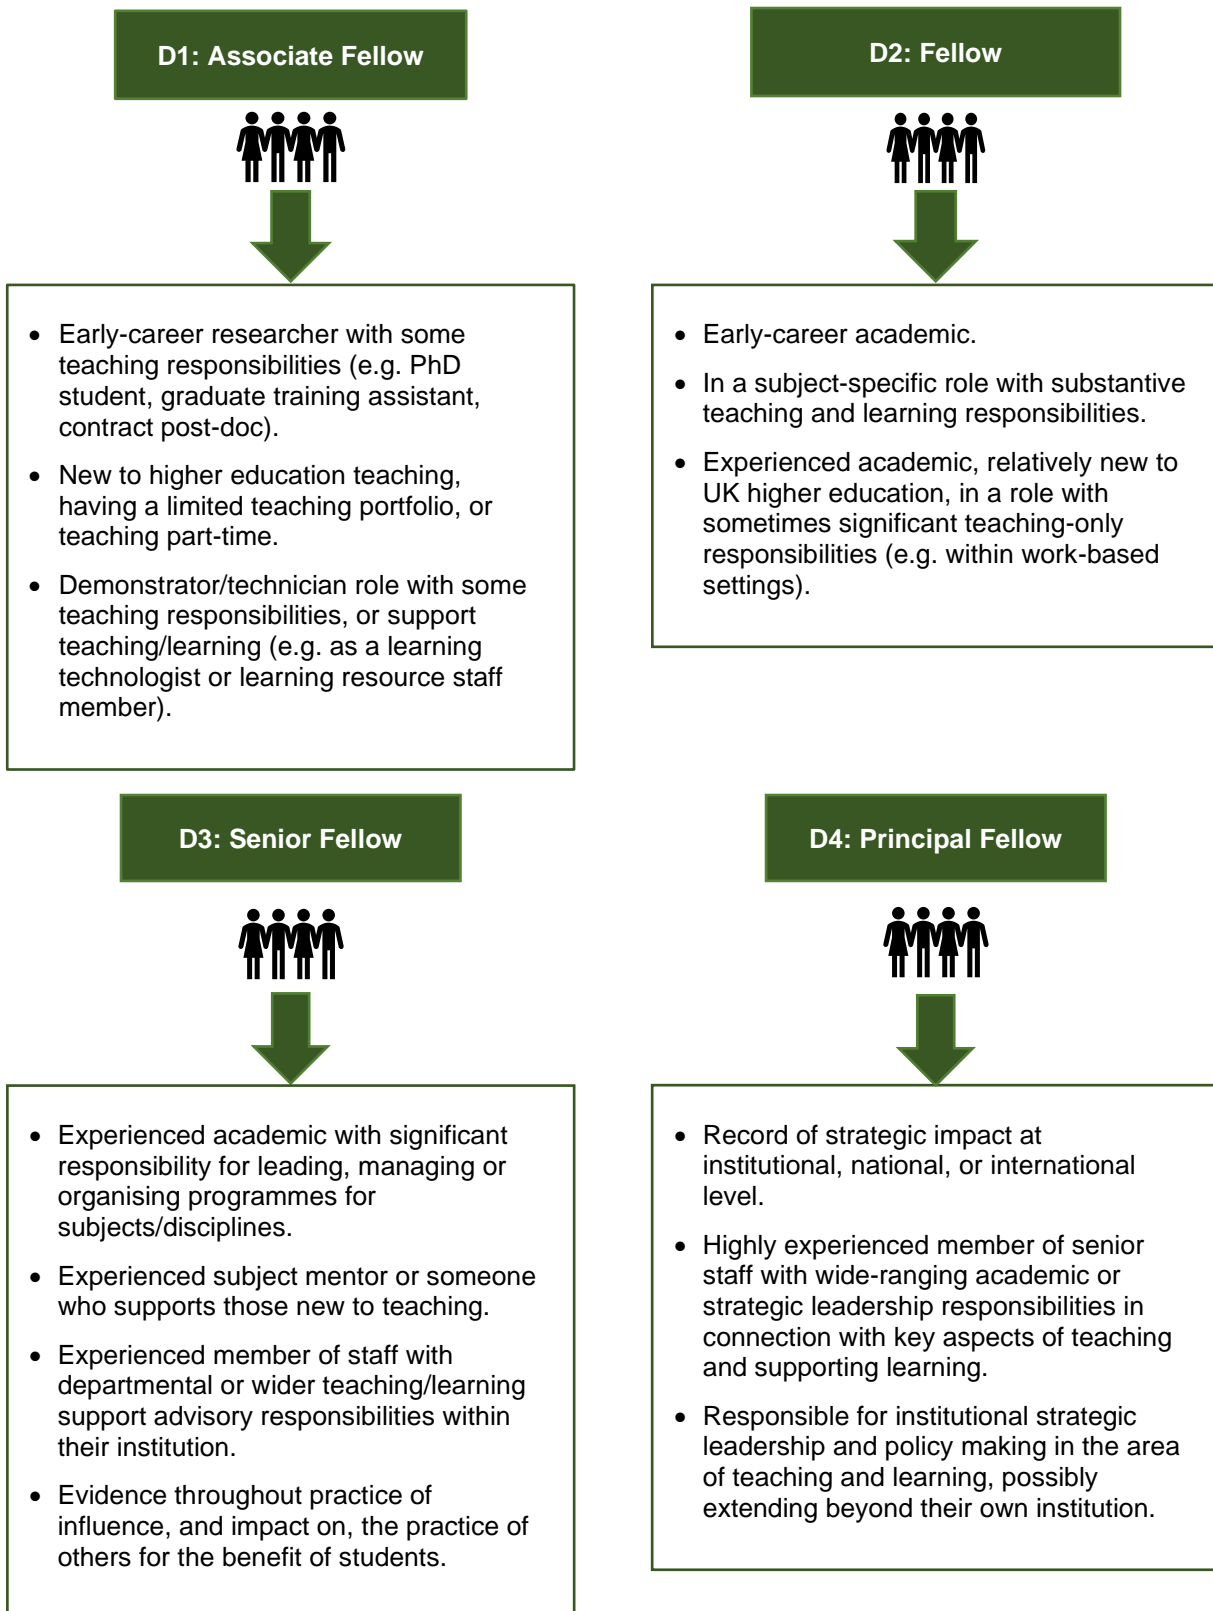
D1: Associate Fellow

- Early-career researcher with some teaching responsibilities (e.g. PhD student, graduate training assistant, contract post-doc).
- New to higher education teaching, having a limited teaching portfolio, or teaching part-time.
- Demonstrator/technician role with some teaching responsibilities, or support teaching/learning (e.g. as a learning technologist or learning resource staff member).

D2: Fellow

- Early-career academic.
- In a subject-specific role with substantive teaching and learning responsibilities.
- Experienced academic, relatively new to UK higher education, in a role with sometimes significant teaching-only responsibilities (e.g. within work-based settings).

D3: Senior Fellow

- Experienced academic with significant responsibility for leading, managing or organising programmes for subjects/disciplines.
- Experienced subject mentor or someone who supports those new to teaching.
- Experienced member of staff with departmental or wider teaching/learning support advisory responsibilities within their institution.
- Evidence throughout practice of influence, and impact on, the practice of others for the benefit of students.

D4: Principal Fellow

- Record of strategic impact at institutional, national, or international level.
- Highly experienced member of senior staff with wide-ranging academic or strategic leadership responsibilities in connection with key aspects of teaching and supporting learning.
- Responsible for institutional strategic leadership and policy making in the area of teaching and learning, possibly extending beyond their own institution.